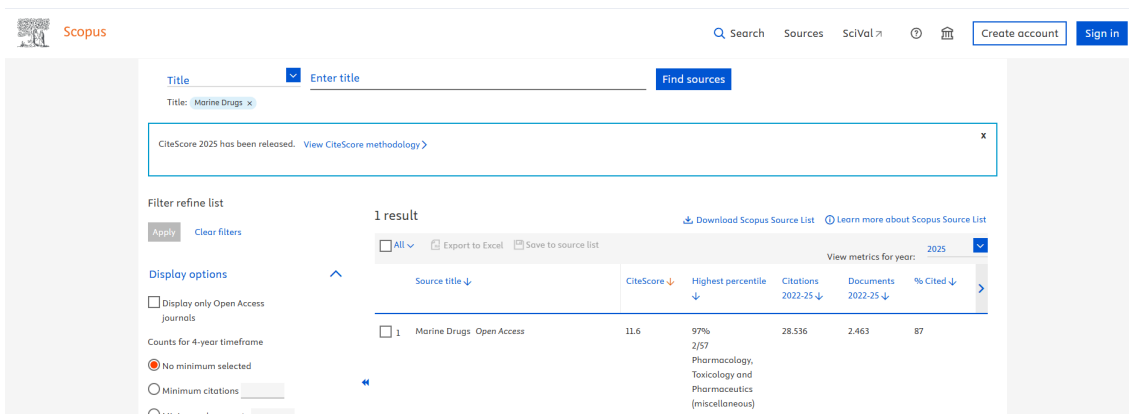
Scopus

Search Sources SciVal ↗ Create account Sign in

Title
Enter title
Find sources

Title: Marine Drugs ×

CiteScore 2025 has been released. View CiteScore methodology ›

x

Filter refine list

Apply Clear filters

Display options

Display only Open Access journals

Counts for 4-year timeframe

No minimum selected

Minimum citations

1 result

Download Scopus Source List
Learn more about Scopus Source List

All
Export to Excel
Save to source list

View metrics for year: 2025

| | Source title ↓ | CiteScore ↓ | Highest percentile ↓ | Citations 2022-25 ↓ | Documents 2022-25 ↓ | % Cited ↓ |
|---|---|---|---|---|---|---|
| 1 | Marine Drugs Open Access | 11.6 | 97% 2/57 Pharmacology, Toxicology and Pharmaceutics (miscellaneous) | 28.536 | 2.463 | 87 |